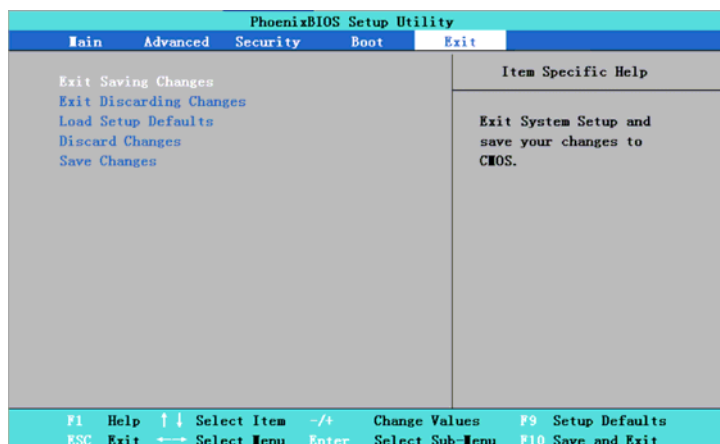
PhoenixBIOS Setup Utility

Main Advanced Security Boot Exit

Exit Saving Changes
Exit Discarding Changes
Load Setup Defaults
Discard Changes
Save Changes

Item Specific Help

Exit System Setup and save your changes to CMOS.

F1 Help ↑↓ Select Item -/+ Change Values F9 Setup Defaults
ESC Exit ←→ Select Menu Enter Select Sub-Menu F10 Save and Exit